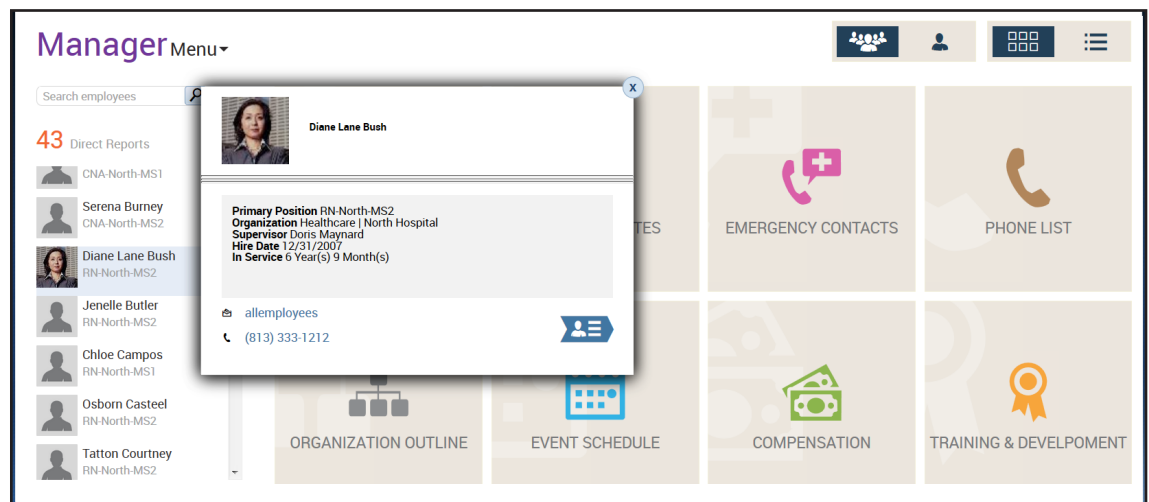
Manager Menu

Search employees

43 Direct Reports

CNA-North-MS1

Serena Burney
CNA-North-MS2

Diane Lane Bush
RN-North-MS2

Jenelle Butler
RN-North-MS2

Chloe Campos
RN-North-MS1

Osborn Casteel
RN-North-MS2

Tatton Courtney
RN-North-MS2

x

Diane Lane Bush

**Primary Position** RN-North-MS2
**Organization** Healthcare | North Hospital
**Supervisor** Doris Maynard
**Hire Date** 12/31/2007
**In Service** 6 Year(s) 9 Month(s)

allemployees

(813) 333-1212

TES

EMERGENCY CONTACTS

PHONE LIST

ORGANIZATION OUTLINE

EVENT SCHEDULE

COMPENSATION

TRAINING & DEVELPOMENT